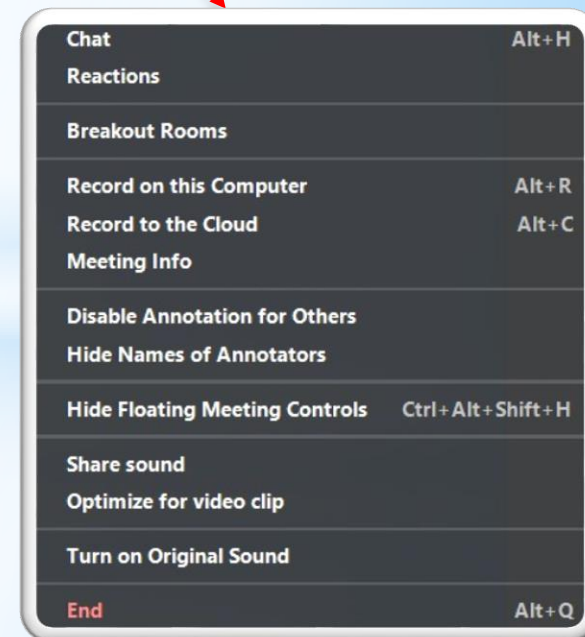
Chat Alt+H
Reactions

Breakout Rooms

Record on this Computer Alt+R
Record to the Cloud Alt+C
Meeting Info

Disable Annotation for Others
Hide Names of Annotators

Hide Floating Meeting Controls Ctrl+Alt+Shift+H

Share sound
Optimize for video clip

Turn on Original Sound

End Alt+Q